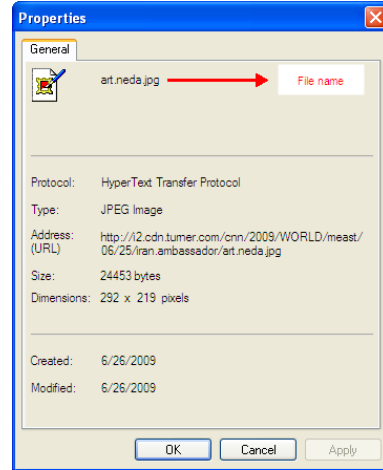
Properties

General

art.neda.jpg

File name

Protocol: HyperText Transfer Protocol

Type: JPEG Image

Address: (URL) http://i2.cdn.turner.com/cnn/2009/WORLD/meast/06/25/iran.ambassador/art.neda.jpg

Size: 24453 bytes

Dimensions: 292 x 219 pixels

Created: 6/26/2009

Modified: 6/26/2009

OK Cancel Apply